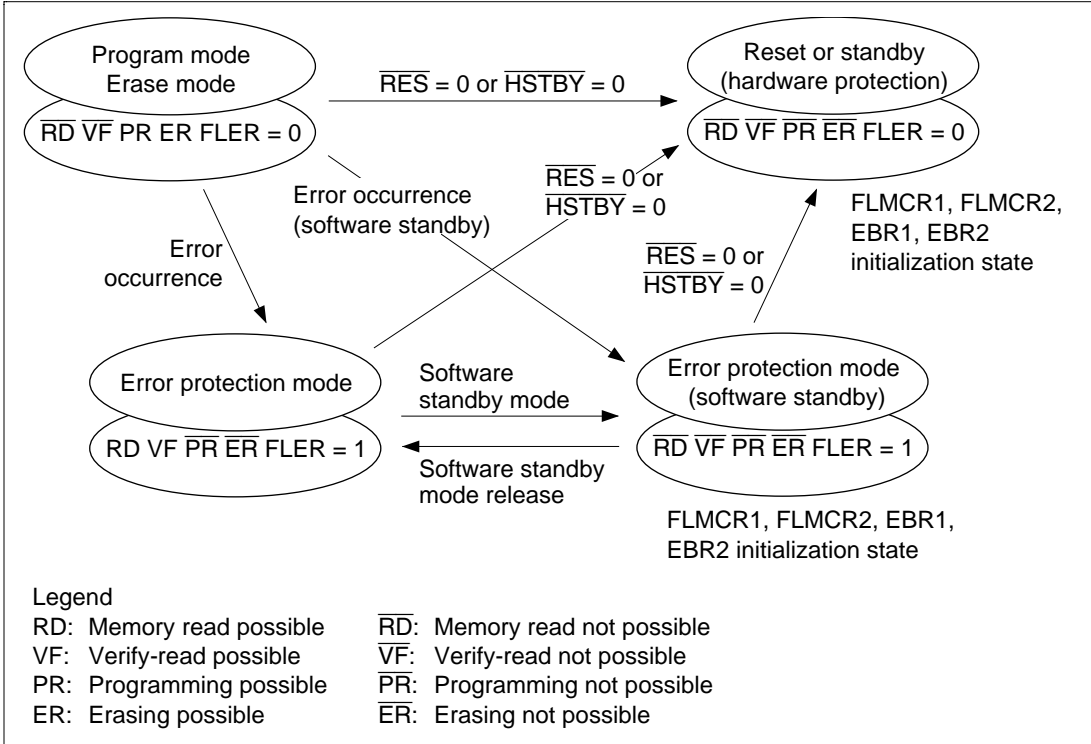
Program mode
Erase mode

$\overline{RD}$ $\overline{VF}$ PR ER FLER = 0

$\overline{RES}$ = 0 or $\overline{HSTBY}$ = 0

Reset or standby
(hardware protection)

$\overline{RD}$ $\overline{VF}$ $\overline{PR}$ $\overline{ER}$ FLER = 0

Error occurrence
(software standby)

$\overline{RES}$ = 0 or
$\overline{HSTBY}$ = 0

FLMCR1, FLMCR2,
EBR1, EBR2
initialization state

Error
occurrence

$\overline{RES}$ = 0 or
$\overline{HSTBY}$ = 0

Error protection mode

RD VF $\overline{PR}$ $\overline{ER}$ FLER = 1

Software
standby mode

Software standby
mode release

Error protection mode
(software standby)

$\overline{RD}$ $\overline{VF}$ $\overline{PR}$ $\overline{ER}$ FLER = 1

FLMCR1, FLMCR2, EBR1,
EBR2 initialization state

Legend
RD: Memory read possible
VF: Verify-read possible
PR: Programming possible
ER: Erasing possible

$\overline{RD}$: Memory read not possible
$\overline{VF}$: Verify-read not possible
$\overline{PR}$: Programming not possible
$\overline{ER}$: Erasing not possible